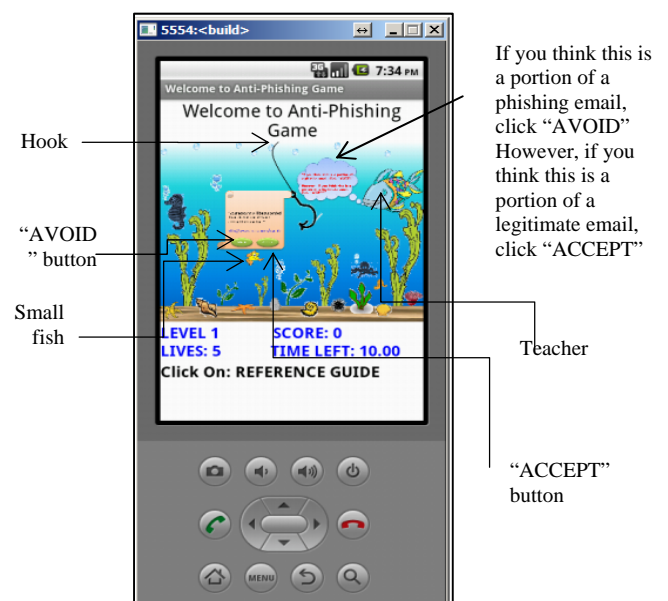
5554:<build>

7:34 PM

Welcome to Anti-Phishing Game

Welcome to Anti-Phishing Game

If you think this is a portion of a phishing email, click "AVOID" However, if you think this is a portion of a legitimate email, click "ACCEPT"

Hook

"AVOID " button

Small fish

LEVEL 1
SCORE: 0
LIVES: 5
TIME LEFT: 10.00
Click On: REFERENCE GUIDE

Teacher

"ACCEPT" button

MENU